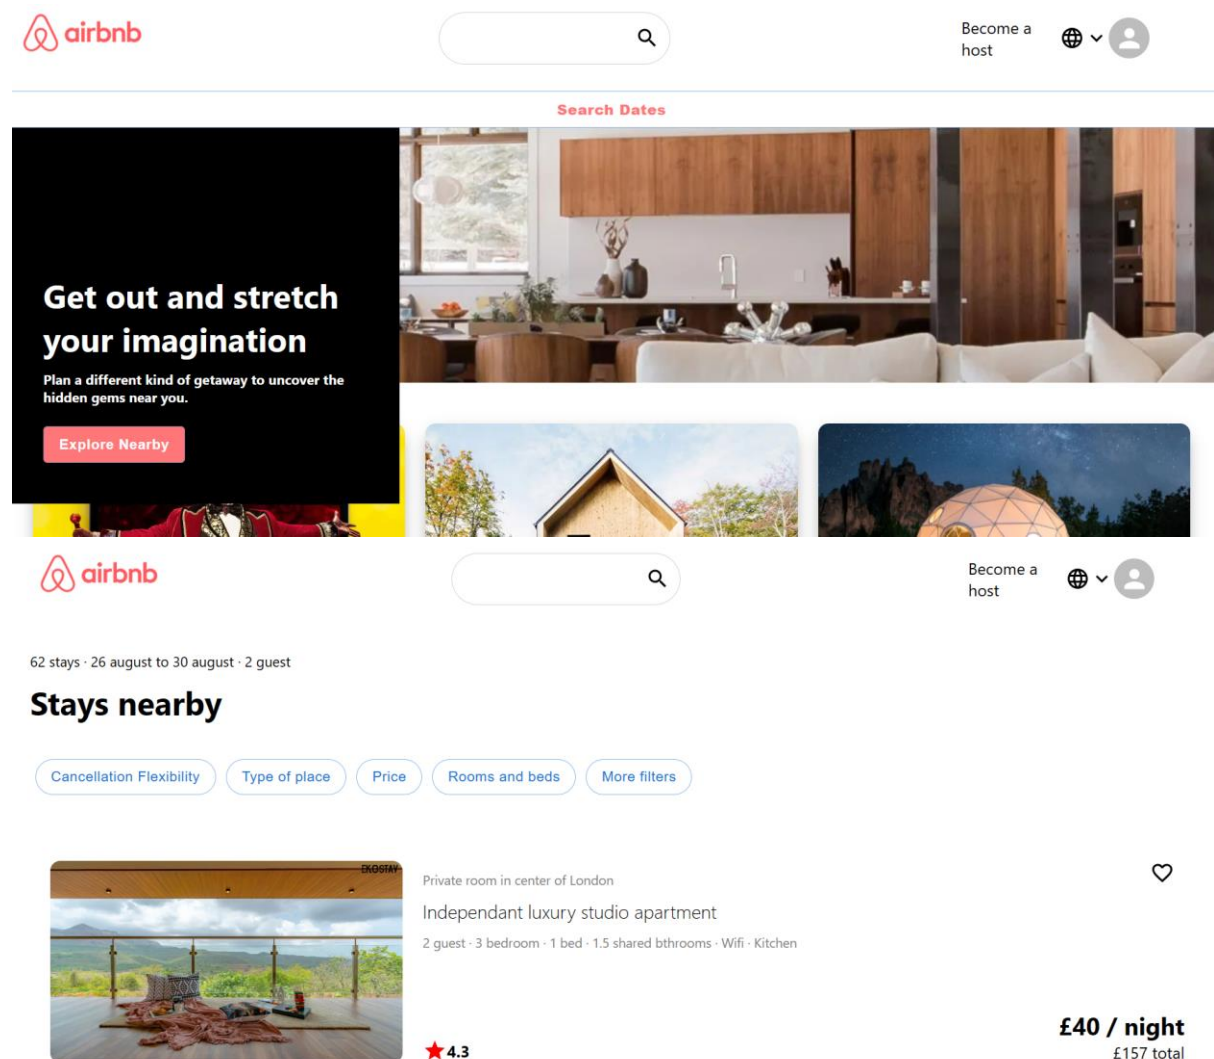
airbnb

Become a host

Search Dates

Get out and stretch your imagination

Plan a different kind of getaway to uncover the hidden gems near you.

Explore Nearby

airbnb

Become a host

62 stays · 26 august to 30 august · 2 guest

Stays nearby

Cancellation Flexibility | Type of place | Price | Rooms and beds | More filters

EKOSTAY

Private room in center of London

Independant luxury studio apartment

2 guest · 3 bedroom · 1 bed · 1.5 shared bthrooms · Wifi · Kitchen

4.3

£40 / night
£157 total